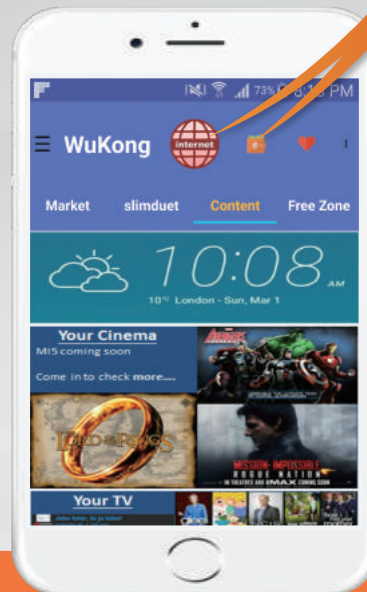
73% 8:1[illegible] PM

WuKong

internet

Market

slimduet

Content

Free Zone

10:08 AM

10°C London - Sun, Mar 1

Your Cinema

MI5 coming soon

Come in to check more.....

LORD OF THE RINGS

MISSION: IMPOSSIBLE ROGUE NATION

IN THEATERS AND IMAX COMING SOON

Your TV